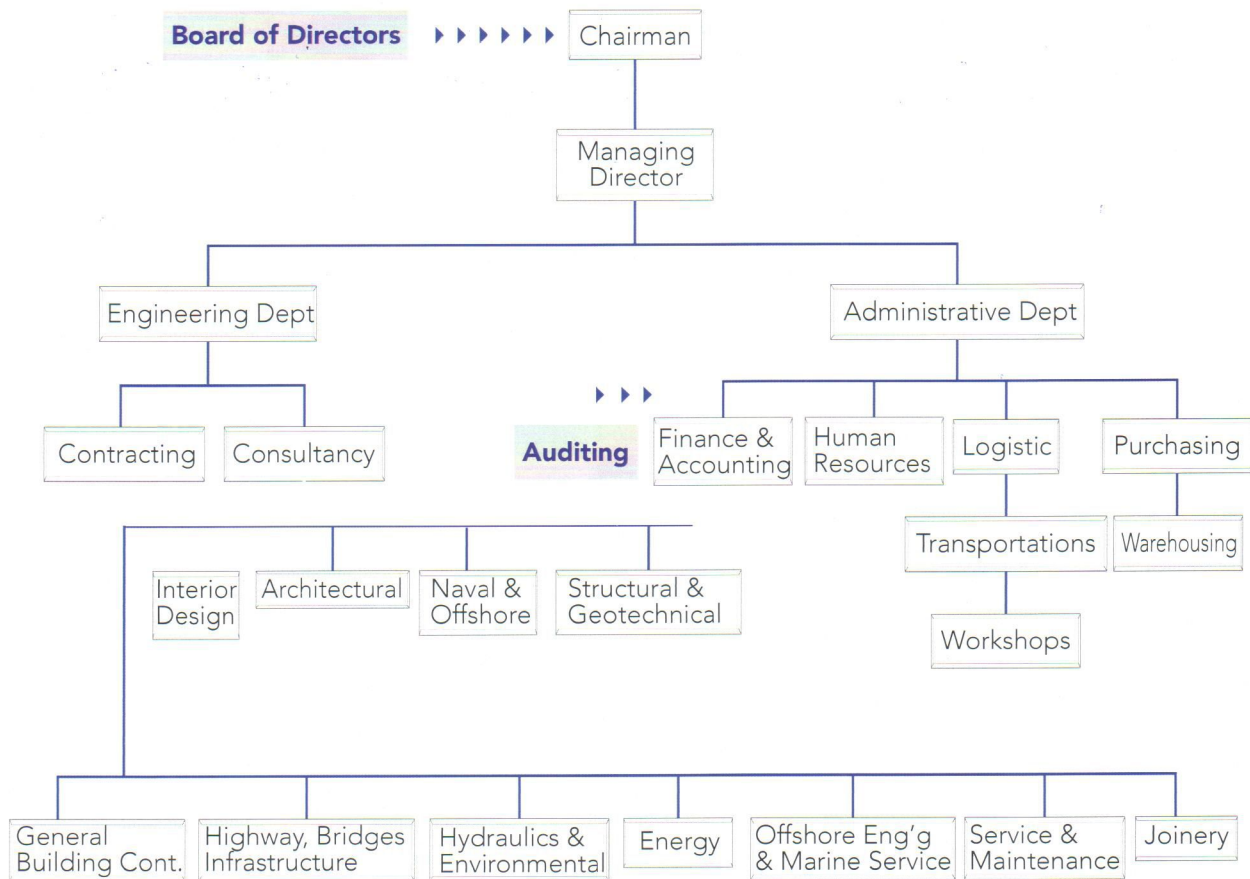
Board of Directors

Chairman

Managing Director

Engineering Dept

Administrative Dept

Contracting

Consultancy

Auditing

Finance & Accounting

Human Resources

Logistic

Purchasing

Transportations

Warehousing

Workshops

Interior Design

Architectural

Naval & Offshore

Structural & Geotechnical

General Building Cont.

Highway, Bridges Infrastructure

Hydraulics & Environmental

Energy

Offshore Eng'g & Marine Service

Service & Maintenance

Joinery